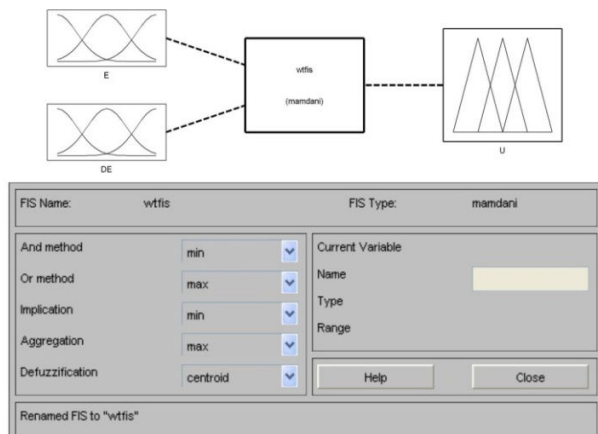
E

DE

wtfis

(mamdani)

U

FIS Name: wtfis

FIS Type: mamdani

And method min

Or method max

Implication min

Aggregation max

Defuzzification centroid

Current Variable

Name

Type

Range

Help

Close

Renamed FIS to "wtfis"